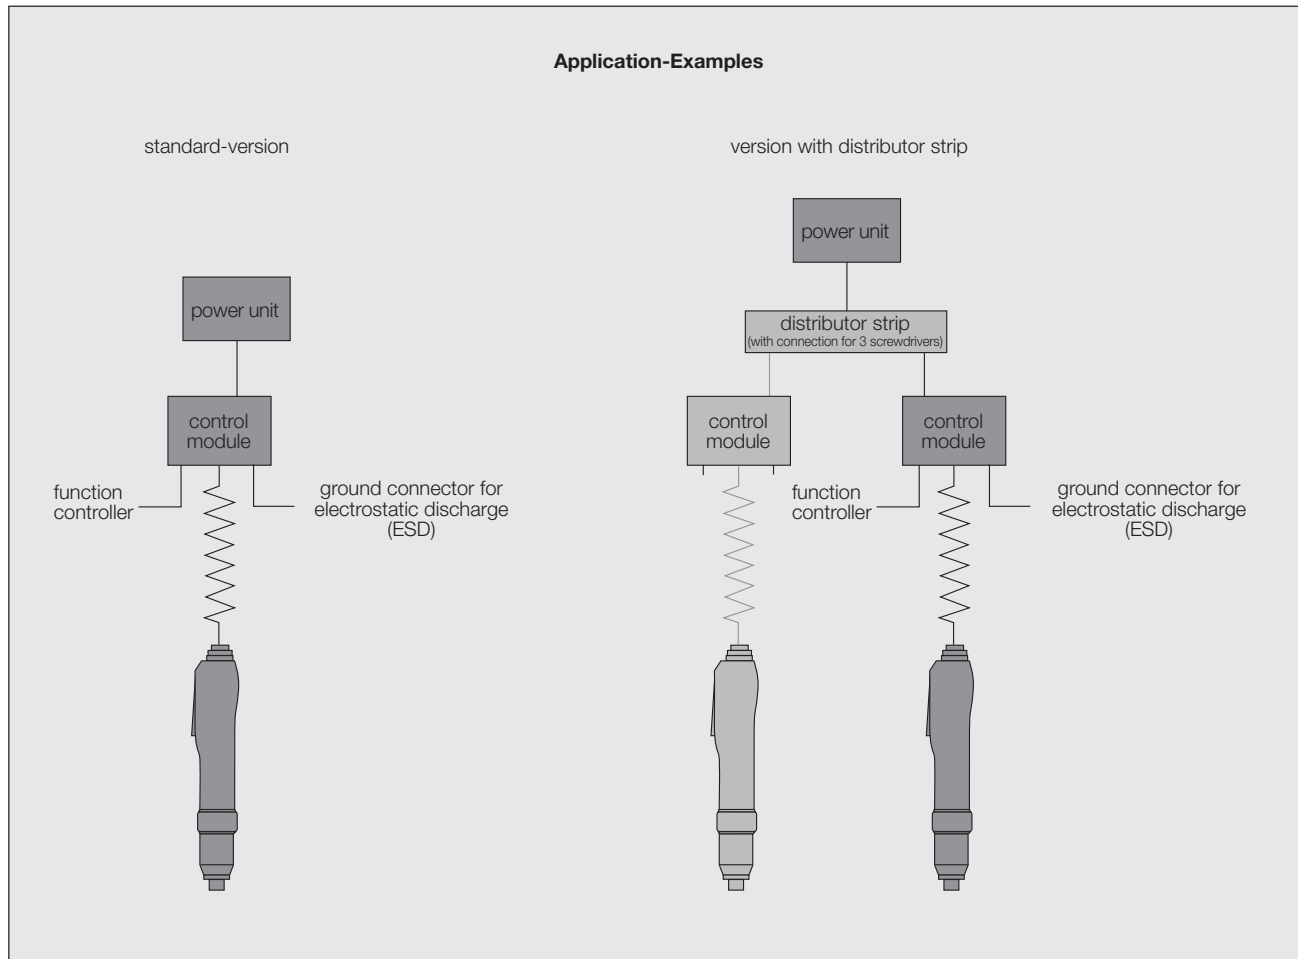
Application-Examples

standard-version

power unit

control module

function controller

ground connector for electrostatic discharge (ESD)

version with distributor strip

power unit

distributor strip
(with connection for 3 screwdrivers)

control module

control module

function controller

ground connector for electrostatic discharge (ESD)